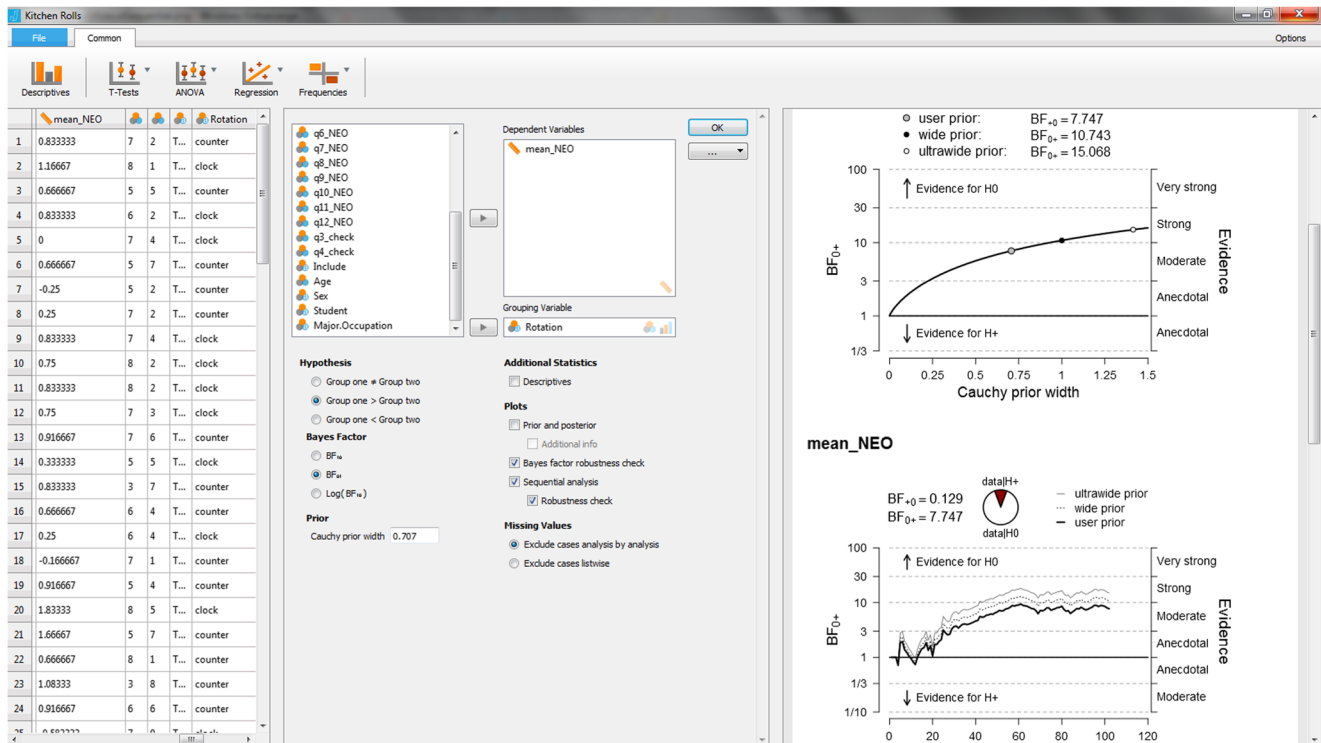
Kitchen Rolls

File Common Options

Descriptives T-Tests ANOVA Regression Frequencies

| | mean_NEO | | | | Rotation |
|---|---|---|---|---|---|
| 1 | 0.833333 | 7 | 2 | T... | counter |
| 2 | 1.16667 | 8 | 1 | T... | clock |
| 3 | 0.666667 | 5 | 5 | T... | counter |
| 4 | 0.833333 | 6 | 2 | T... | clock |
| 5 | 0 | 7 | 4 | T... | clock |
| 6 | 0.666667 | 5 | 7 | T... | counter |
| 7 | -0.25 | 5 | 2 | T... | counter |
| 8 | 0.25 | 7 | 2 | T... | counter |
| 9 | 0.833333 | 7 | 4 | T... | clock |
| 10 | 0.75 | 8 | 2 | T... | clock |
| 11 | 0.833333 | 8 | 2 | T... | clock |
| 12 | 0.75 | 7 | 3 | T... | clock |
| 13 | 0.916667 | 7 | 6 | T... | counter |
| 14 | 0.333333 | 5 | 5 | T... | clock |
| 15 | 0.833333 | 3 | 7 | T... | counter |
| 16 | 0.666667 | 6 | 4 | T... | counter |
| 17 | 0.25 | 6 | 4 | T... | clock |
| 18 | -0.166667 | 7 | 1 | T... | counter |
| 19 | 0.916667 | 5 | 4 | T... | counter |
| 20 | 1.83333 | 8 | 5 | T... | clock |
| 21 | 1.66667 | 5 | 7 | T... | counter |
| 22 | 0.666667 | 8 | 1 | T... | counter |
| 23 | 1.08333 | 3 | 8 | T... | counter |
| 24 | 0.916667 | 6 | 6 | T... | counter |
| 25 | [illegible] | | | | |

q6_NEO
q7_NEO
q8_NEO
q9_NEO
q10_NEO
q11_NEO
q12_NEO
q3_check
q4_check
Include
Age
Sex
Student
Major.Occupation

Dependent Variables
mean_NEO

OK
...

Grouping Variable
Rotation

Hypothesis
Group one ≠ Group two
Group one > Group two
Group one < Group two

Bayes Factor
$BF_{10}$
$BF_{01}$
Log($BF_{10}$)

Prior
Cauchy prior width 0.707

Additional Statistics
Descriptives

Plots
Prior and posterior
Additional info
Bayes factor robustness check
Sequential analysis
Robustness check

Missing Values
Exclude cases analysis by analysis
Exclude cases listwise

user prior: $BF_{+0} = 7.747$
wide prior: $BF_{0+} = 10.743$
ultrawide prior: $BF_{0+} = 15.068$

100 30 10 3 1 1/3
$BF_{0+}$
Evidence for H0
Evidence for H+
Very strong
Strong
Moderate
Anecdotal
Anecdotal
Evidence
0 0.25 0.5 0.75 1 1.25 1.5
Cauchy prior width

mean_NEO

$BF_{+0} = 0.129$
$BF_{0+} = 7.747$
data|H+
data|H0
ultrawide prior
wide prior
user prior

100 30 10 3 1 1/3 1/10
$BF_{0+}$
Evidence for H0
Evidence for H+
Very strong
Strong
Moderate
Anecdotal
Anecdotal
Moderate
Evidence
0 20 40 60 80 100 120